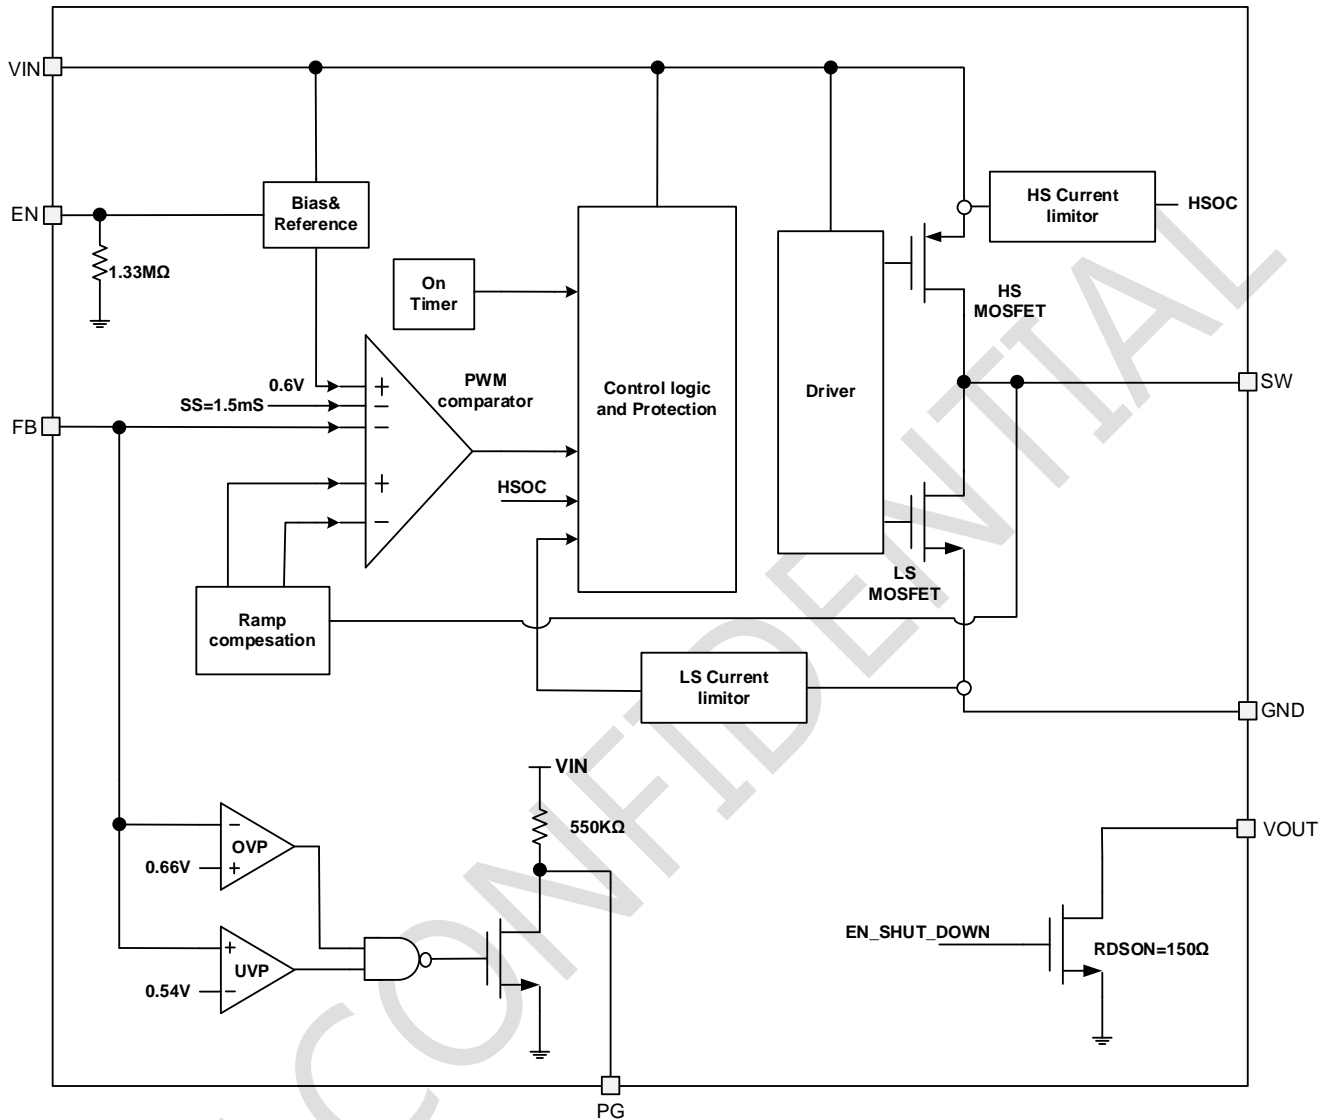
VIN
EN
FB
Bias&
Reference
1.33MΩ
On
Timer
Control logic
and Protection
Driver
HS Current
limitor
HSOC
HS
MOSFET
SW
0.6V
SS=1.5mS
PWM
comparator
+
−
−
+
−
HSOC
LS
MOSFET
Ramp
compesation
LS Current
limitor
GND
VIN
550KΩ
VOUT
−
OVP
+
0.66V
+
UVP
−
0.54V
EN_SHUT_DOWN
RDSON=150Ω
PG
CONFIDENTIAL